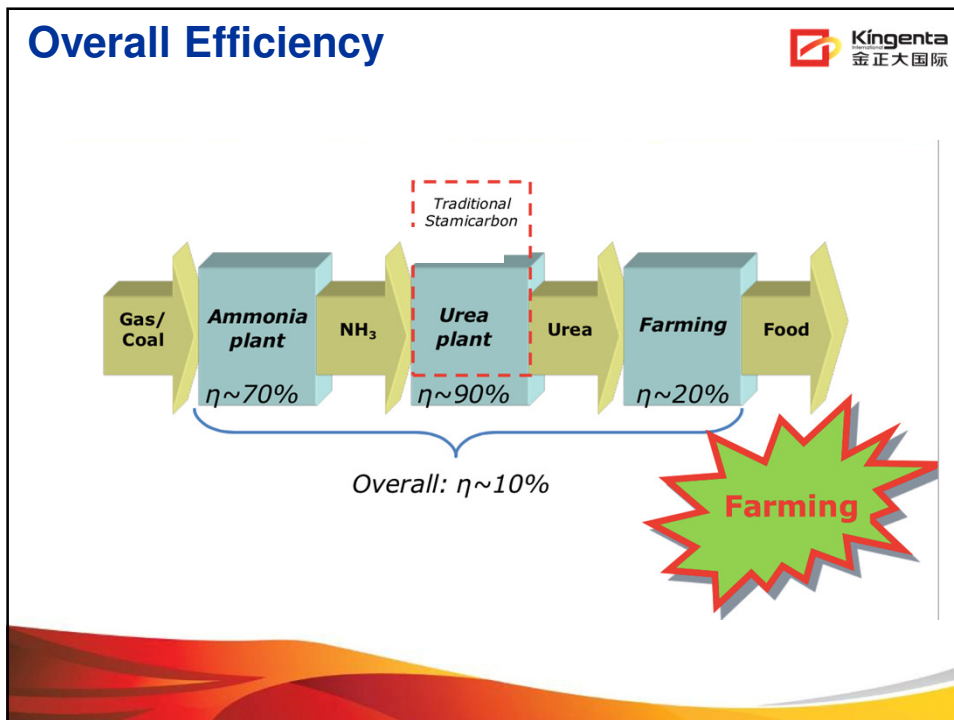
Overall Efficiency

Kingenta
International
金正大国际

Traditional Stamicarbon

Gas/ Coal

Ammonia plant

$NH_3$

Urea plant

Urea

Farming

Food

$\eta$~70%

$\eta$~90%

$\eta$~20%

Overall: $\eta$~10%

Farming